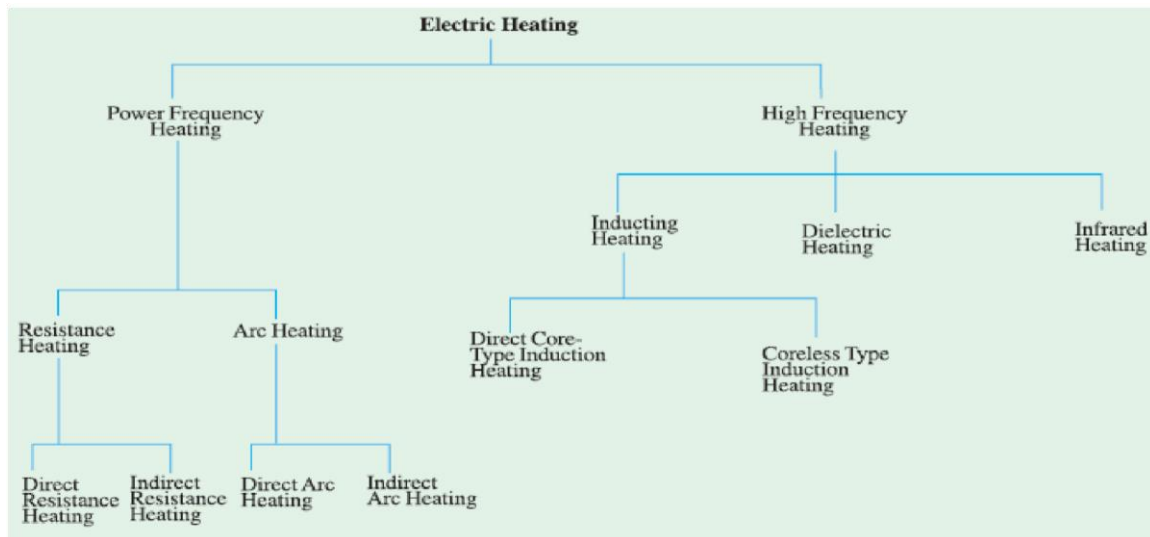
Electric Heating

Power Frequency Heating

High Frequency Heating

Inducting Heating

Dielectric Heating

Infrared Heating

Resistance Heating

Arc Heating

Direct Core-Type Induction Heating

Coreless Type Induction Heating

Direct Resistance Heating

Indirect Resistance Heating

Direct Arc Heating

Indirect Arc Heating